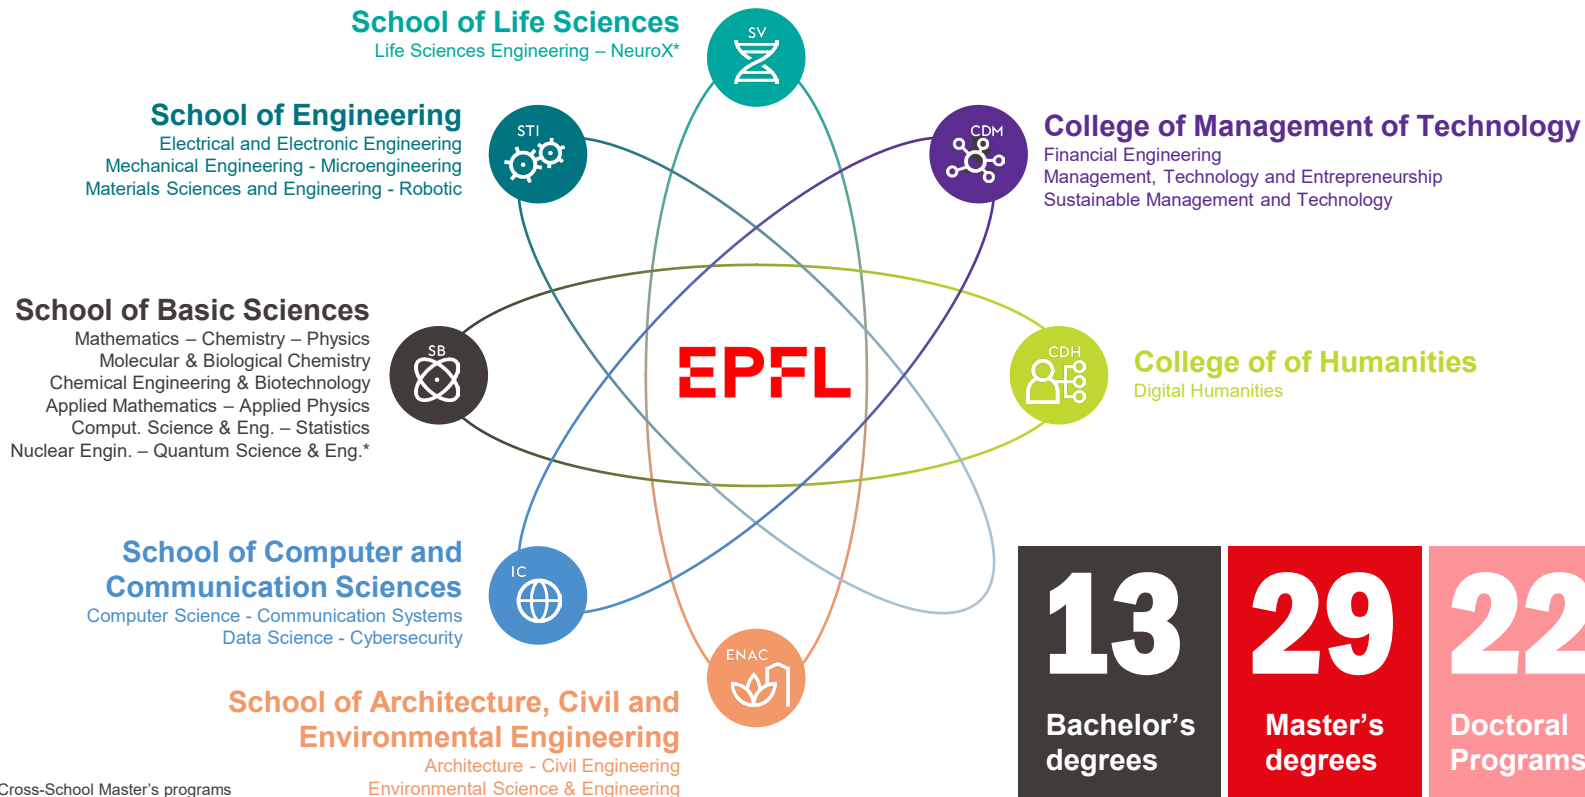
School of Life Sciences
Life Sciences Engineering – NeuroX*

SV

School of Engineering
Electrical and Electronic Engineering
Mechanical Engineering - Microengineering
Materials Sciences and Engineering - Robotic

STI

CDM

College of Management of Technology
Financial Engineering
Management, Technology and Entrepreneurship
Sustainable Management and Technology

School of Basic Sciences
Mathematics – Chemistry – Physics
Molecular & Biological Chemistry
Chemical Engineering & Biotechnology
Applied Mathematics – Applied Physics
Comput. Science & Eng. – Statistics
Nuclear Engin. – Quantum Science & Eng.*

SB

EPFL

CDH

College of of Humanities
Digital Humanities

School of Computer and Communication Sciences
Computer Science - Communication Systems
Data Science - Cybersecurity

IC

ENAC

School of Architecture, Civil and Environmental Engineering
Architecture - Civil Engineering
Environmental Science & Engineering

13
Bachelor's degrees

29
Master's degrees

22
Doctoral Programs

Cross-School Master's programs